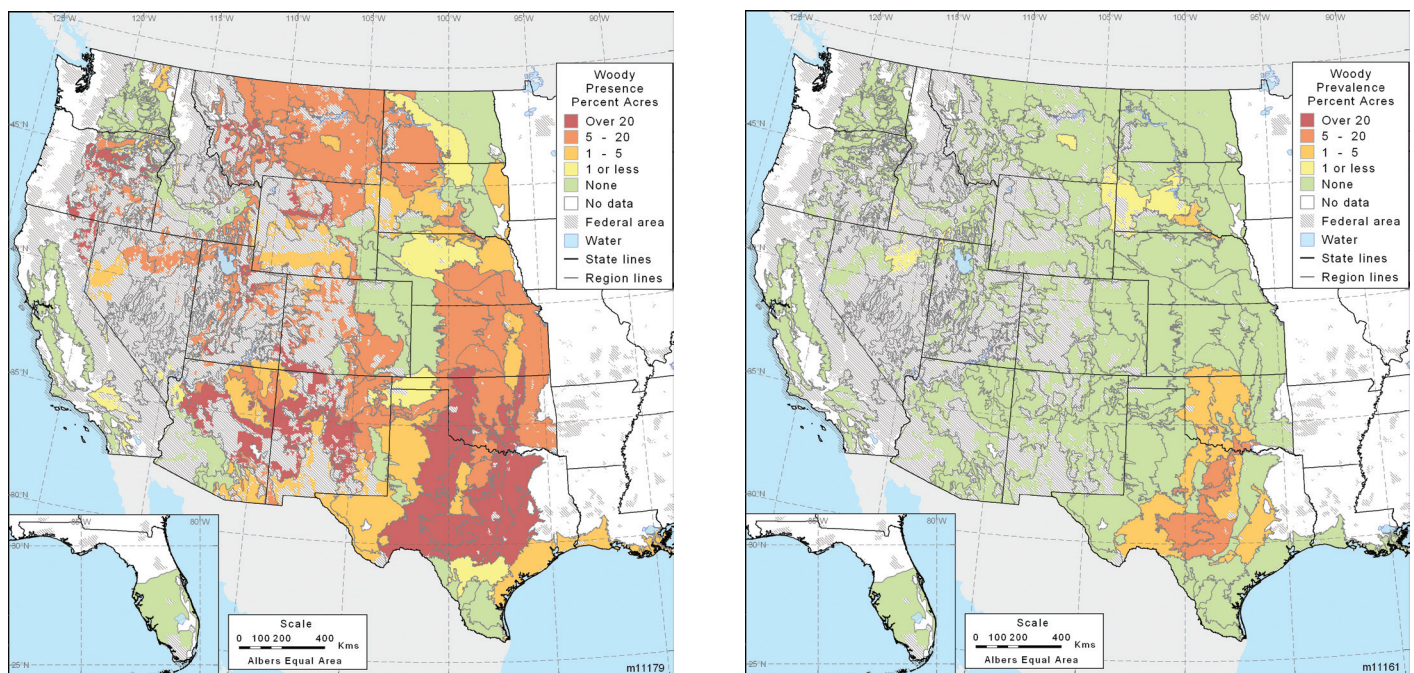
125°W 120°W 115°W 110°W 105°W 100°W 95°W 90°W

45°N
40°N
35°N
30°N
25°N

Woody Presence Percent Acres
Over 20
5 - 20
1 - 5
1 or less
None
No data
Federal area
Water
State lines
Region lines

85°W 80°W
30°N

Scale
0 100 200 400 Kms
Albers Equal Area

m11179

125°W 120°W 115°W 110°W 105°W 100°W 95°W 90°W

45°N
40°N
35°N
30°N
25°N

Woody Prevalence Percent Acres
Over 20
5 - 20
1 - 5
1 or less
None
No data
Federal area
Water
State lines
Region lines

85°W 80°W
30°N

Scale
0 100 200 400 Kms
Albers Equal Area

m11161